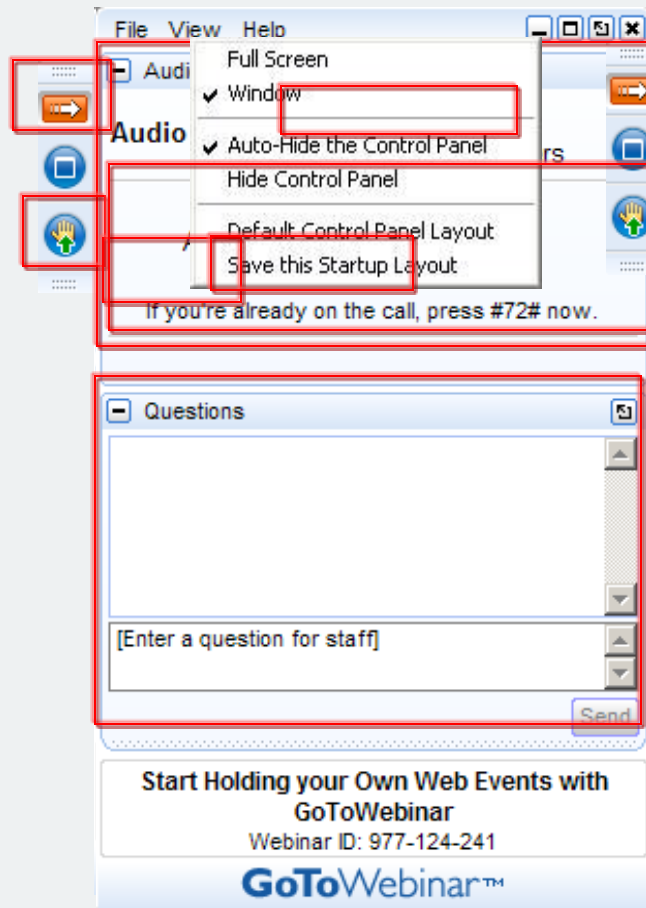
File View Help

Audi

Audio

rs

A

Full Screen
✔ Window
✔ Auto-Hide the Control Panel
Hide Control Panel
Default Control Panel Layout
Save this Startup Layout

If you're already on the call, press #72# now.

Questions

[Enter a question for staff]

Send

Start Holding your Own Web Events with GoToWebinar
Webinar ID: 977-124-241

GoToWebinar™